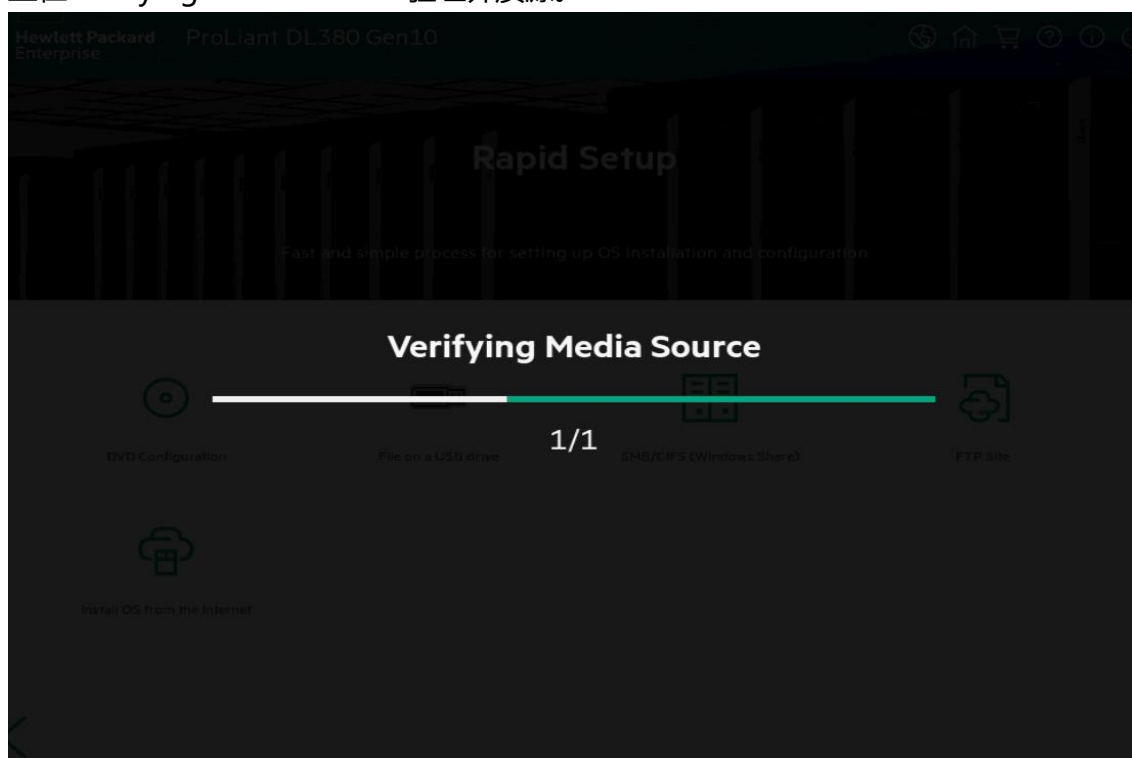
Hewlett Packard Enterprise ProLiant DL380 Gen10

Rapid Setup

Fast and simple process for setting up OS installation and configuration

Verifying Media Source

1/1

DVD Configuration

File on a USB drive

SMB/CIFS (Windows Share)

FTP Site

Install OS from the Internet